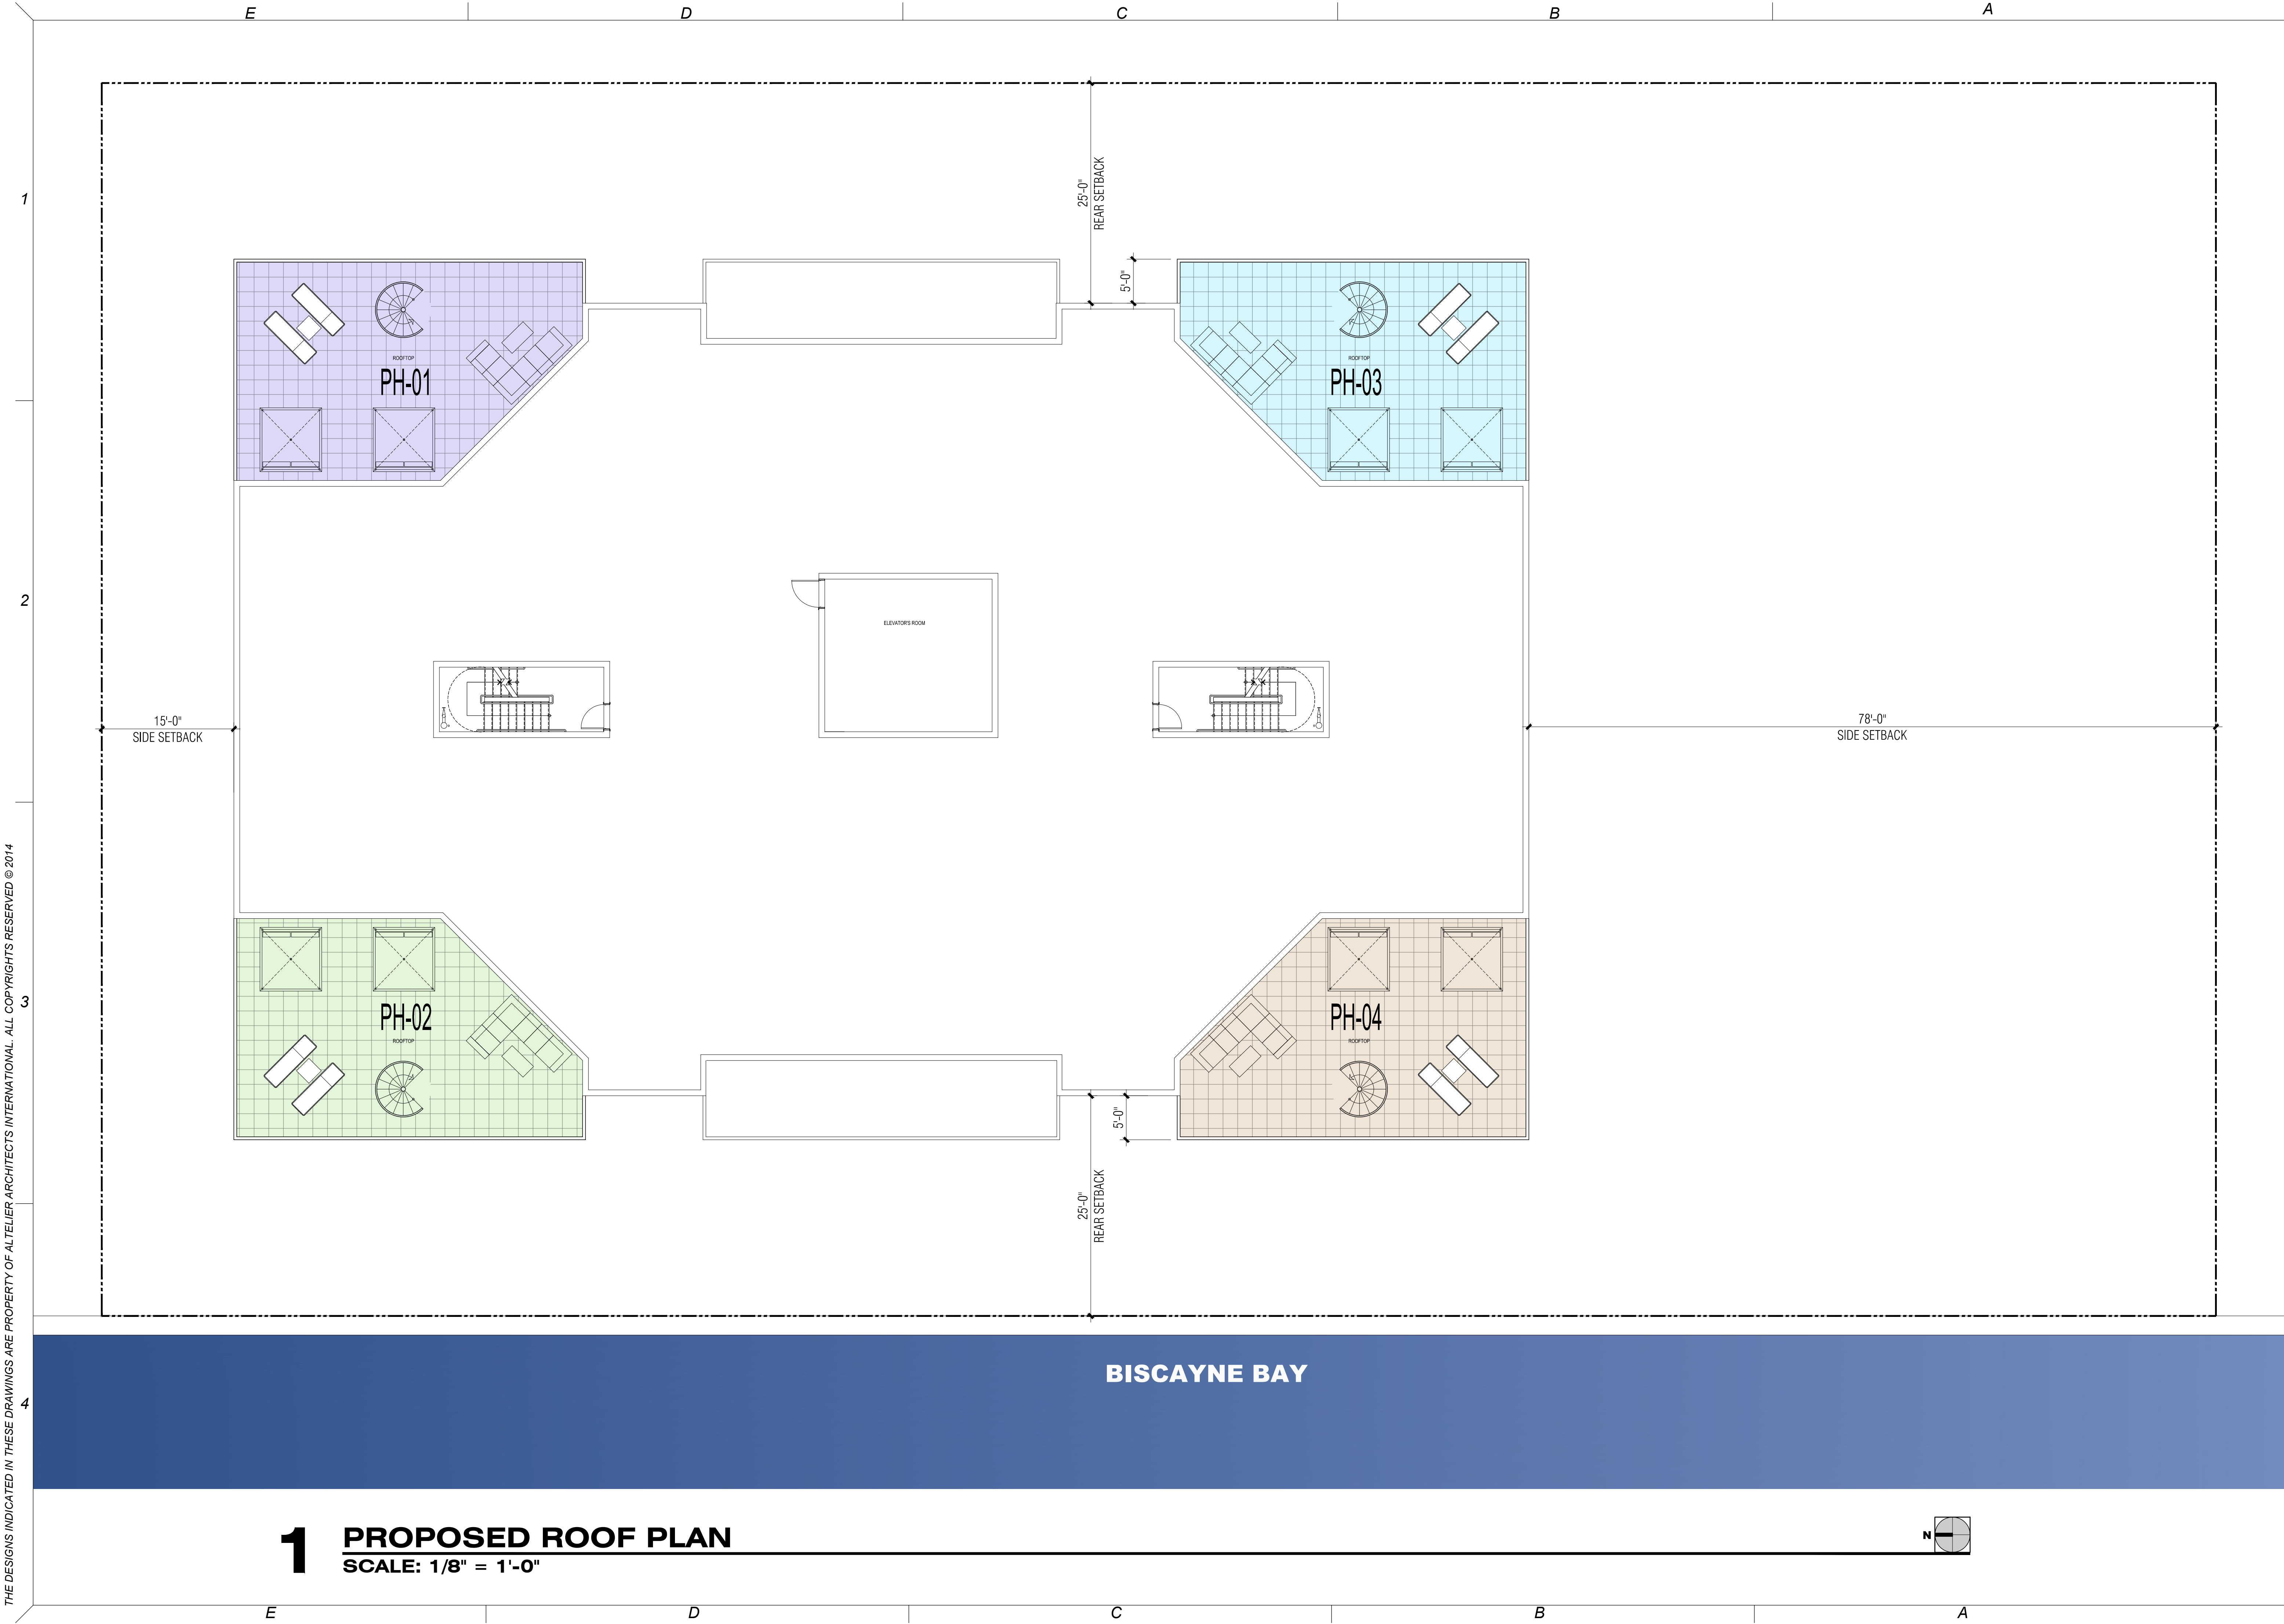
E D C B A

1

2

3

4

25'-0"
REAR SETBACK

5'-0"

ROOFTOP
PH-01

ROOFTOP
PH-03

ELEVATOR'S ROOM

15'-0"
SIDE SETBACK

78'-0"
SIDE SETBACK

PH-02
ROOFTOP

PH-04
ROOFTOP

5'-0"

25'-0"
REAR SETBACK

BISCAYNE BAY

1 PROPOSED ROOF PLAN
SCALE: 1/8" = 1'-0"

N

THE DESIGNS INDICATED IN THESE DRAWINGS ARE PROPERTY OF ALTELIER ARCHITECTS INTERNATIONAL. ALL COPYRIGHTS RESERVED © 2014

E D C B A